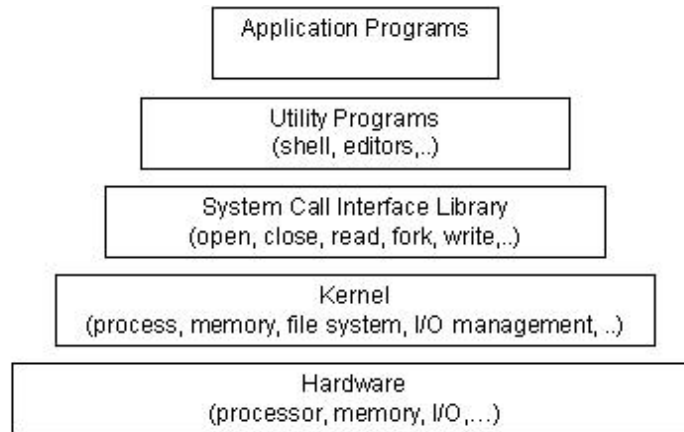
Application Programs

Utility Programs
(shell, editors,..)

System Call Interface Library
(open, close, read, fork, write,..)

Kernel
(process, memory, file system, I/O management, ..)

Hardware
(processor, memory, I/O,...)